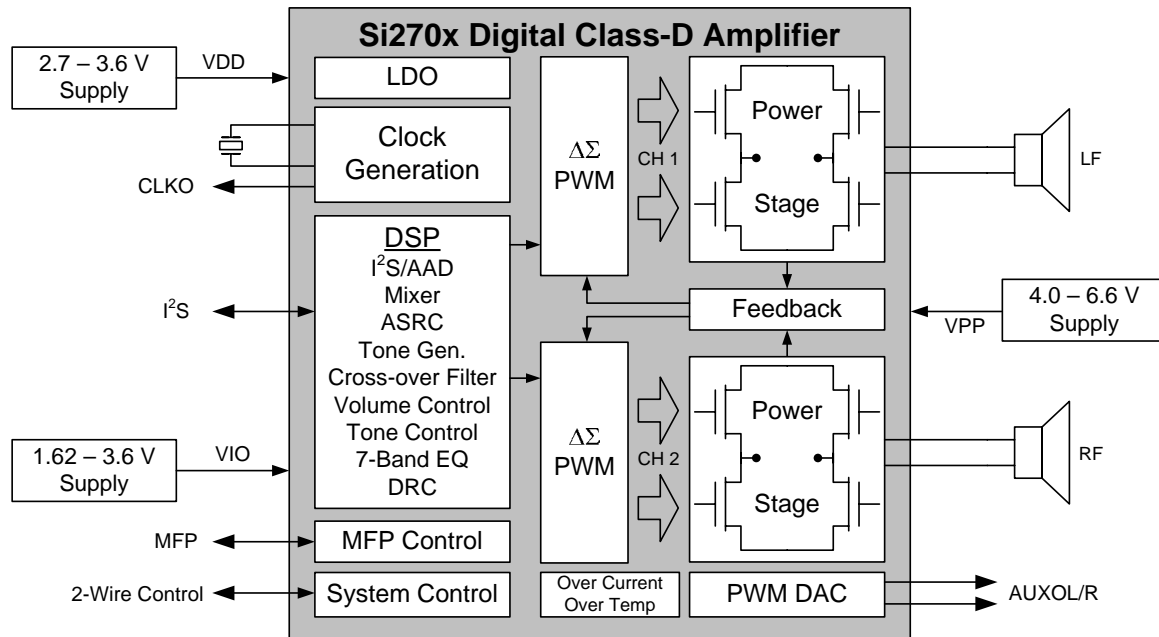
Si270x Digital Class-D Amplifier

2.7 – 3.6 V Supply

VDD

LDO

Clock Generation

CLKO

DSP
$I^2S$/AAD
Mixer
ASRC
Tone Gen.
Cross-over Filter
Volume Control
Tone Control
7-Band EQ
DRC

$I^2S$

1.62 – 3.6 V Supply

VIO

MFP

MFP Control

2-Wire Control

System Control

$\Delta\Sigma$ PWM

CH 1

Power

Stage

LF

Feedback

4.0 – 6.6 V Supply

VPP

$\Delta\Sigma$ PWM

CH 2

Power

Stage

RF

Over Current Over Temp

PWM DAC

AUXOL/R